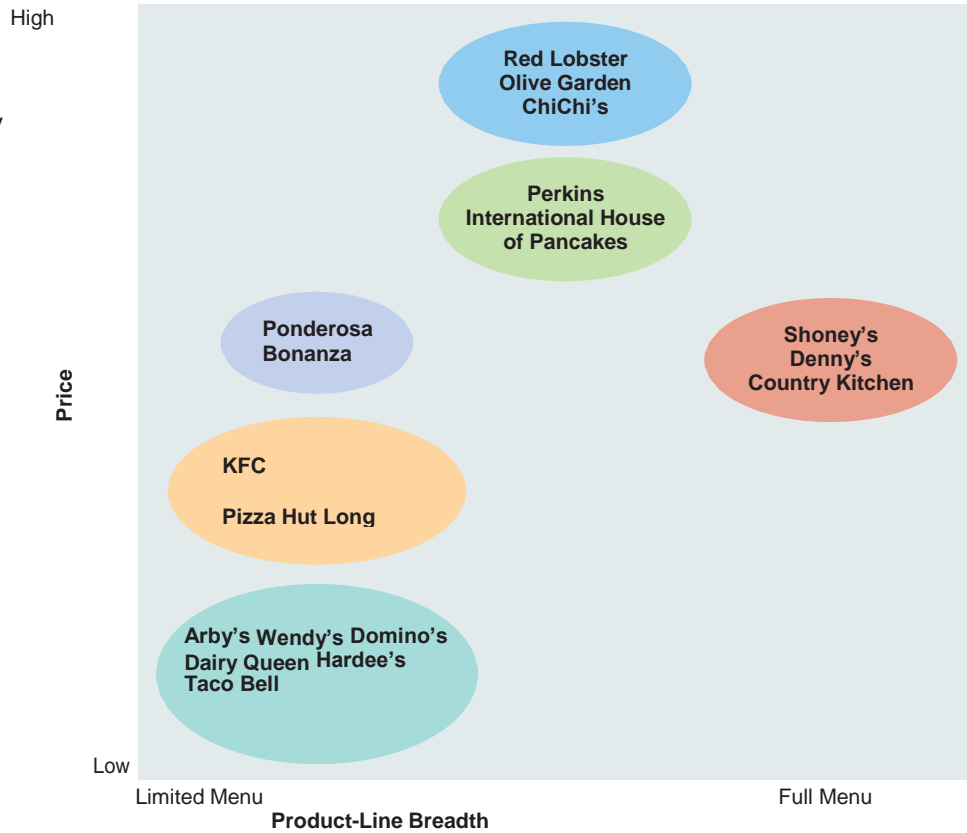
High

Price

Low

Red Lobster
Olive Garden
ChiChi's

Perkins
International House of Pancakes

Ponderosa
Bonanza

Shoney's
Denny's
Country Kitchen

KFC

Pizza Hut Long

Arby's Wendy's Domino's
Dairy Queen Hardee's
Taco Bell

Limited Menu

Full Menu

Product-Line Breadth